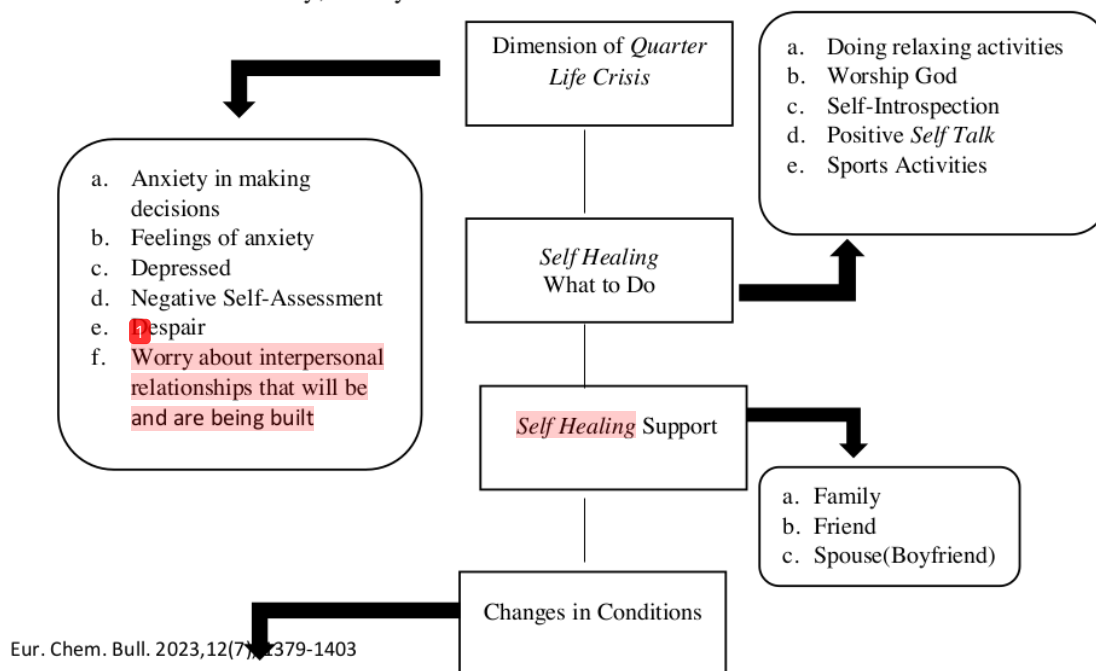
Dimension of *Quarter Life Crisis*

a. Anxiety in making decisions
b. Feelings of anxiety
c. Depressed
d. Negative Self-Assessment
e. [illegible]espair
f. Worry about interpersonal relationships that will be and are being built

a. Doing relaxing activities
b. Worship God
c. Self-Introspection
d. Positive *Self Talk*
e. Sports Activities

*Self Healing* What to Do

*Self Healing* Support

a. Family
b. Friend
c. Spouse(Boyfriend)

Changes in Conditions

Eur. Chem. Bull. 2023,12(7)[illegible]379-1403